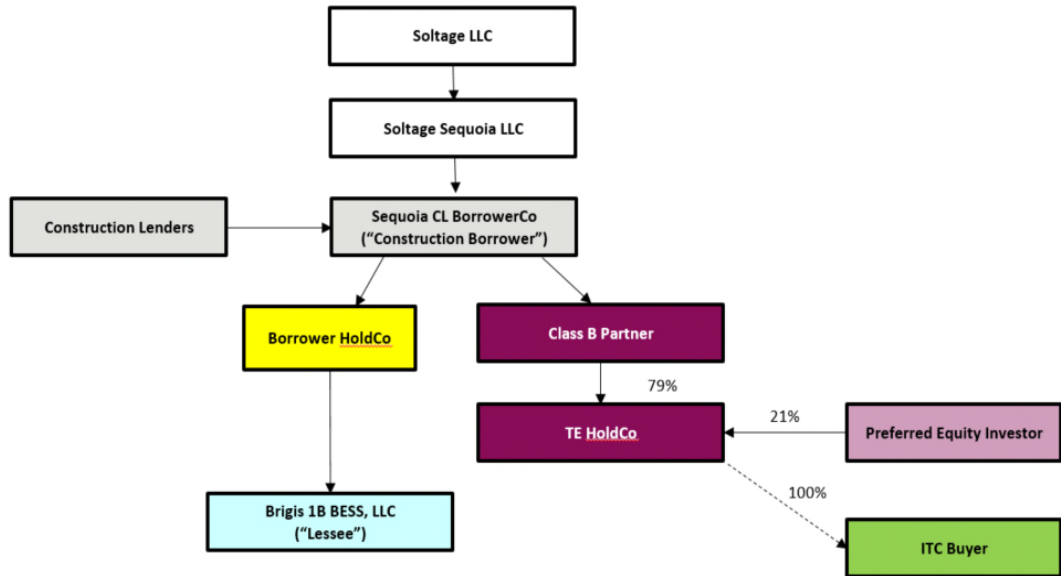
Soltage LLC

Soltage Sequoia LLC

Construction Lenders

Sequoia CL BorrowerCo (“Construction Borrower”)

Borrower HoldCo

Class B Partner

79%

TE HoldCo

21%

Preferred Equity Investor

100%

Brigis 1B BESS, LLC (“Lessee”)

ITC Buyer